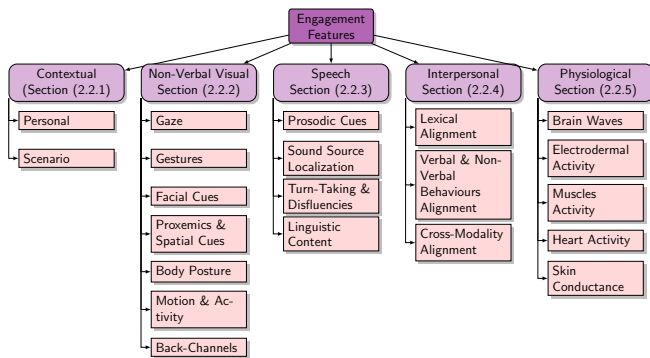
Engagement Features

Contextual (Section (2.2.1)

Personal

Scenario

Non-Verbal Visual Section (2.2.2)

Gaze

Gestures

Facial Cues

Proxemics & Spatial Cues

Body Posture

Motion & Activity

Back-Channels

Speech Section (2.2.3)

Prosodic Cues

Sound Source Localization

Turn-Taking & Disfluencies

Linguistic Content

Interpersonal Section (2.2.4)

Lexical Alignment

Verbal & Non-Verbal Behaviours Alignment

Cross-Modality Alignment

Physiological Section (2.2.5)

Brain Waves

Electrodermal Activity

Muscles Activity

Heart Activity

Skin Conductance